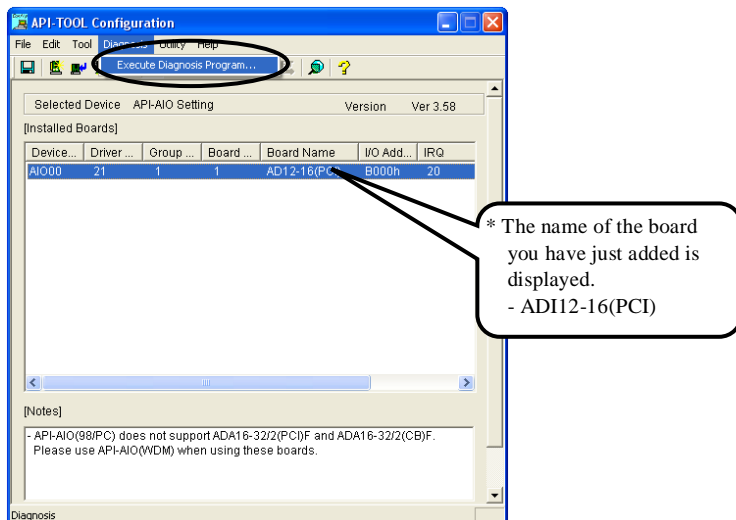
API-TOOL Configuration

File Edit Tool Diagnosis Utility Help

Execute Diagnosis Program...

Selected Device API-AIO Setting Version Ver 3.58

[Installed Boards]

| Device... | Driver ... | Group ... | Board ... | Board Name | I/O Add... | IRQ |
|---|---|---|---|---|---|---|
| AIO00 | 21 | 1 | 1 | AD12-16(PCI) | B000h | 20 |

* The name of the board you have just added is displayed.
- ADI12-16(PCI)

[Notes]

- API-AIO(98/PC) does not support ADA16-32/2(PCI)F and ADA16-32/2(CB)F. Please use API-AIO(WDM) when using these boards.

Diagnosis